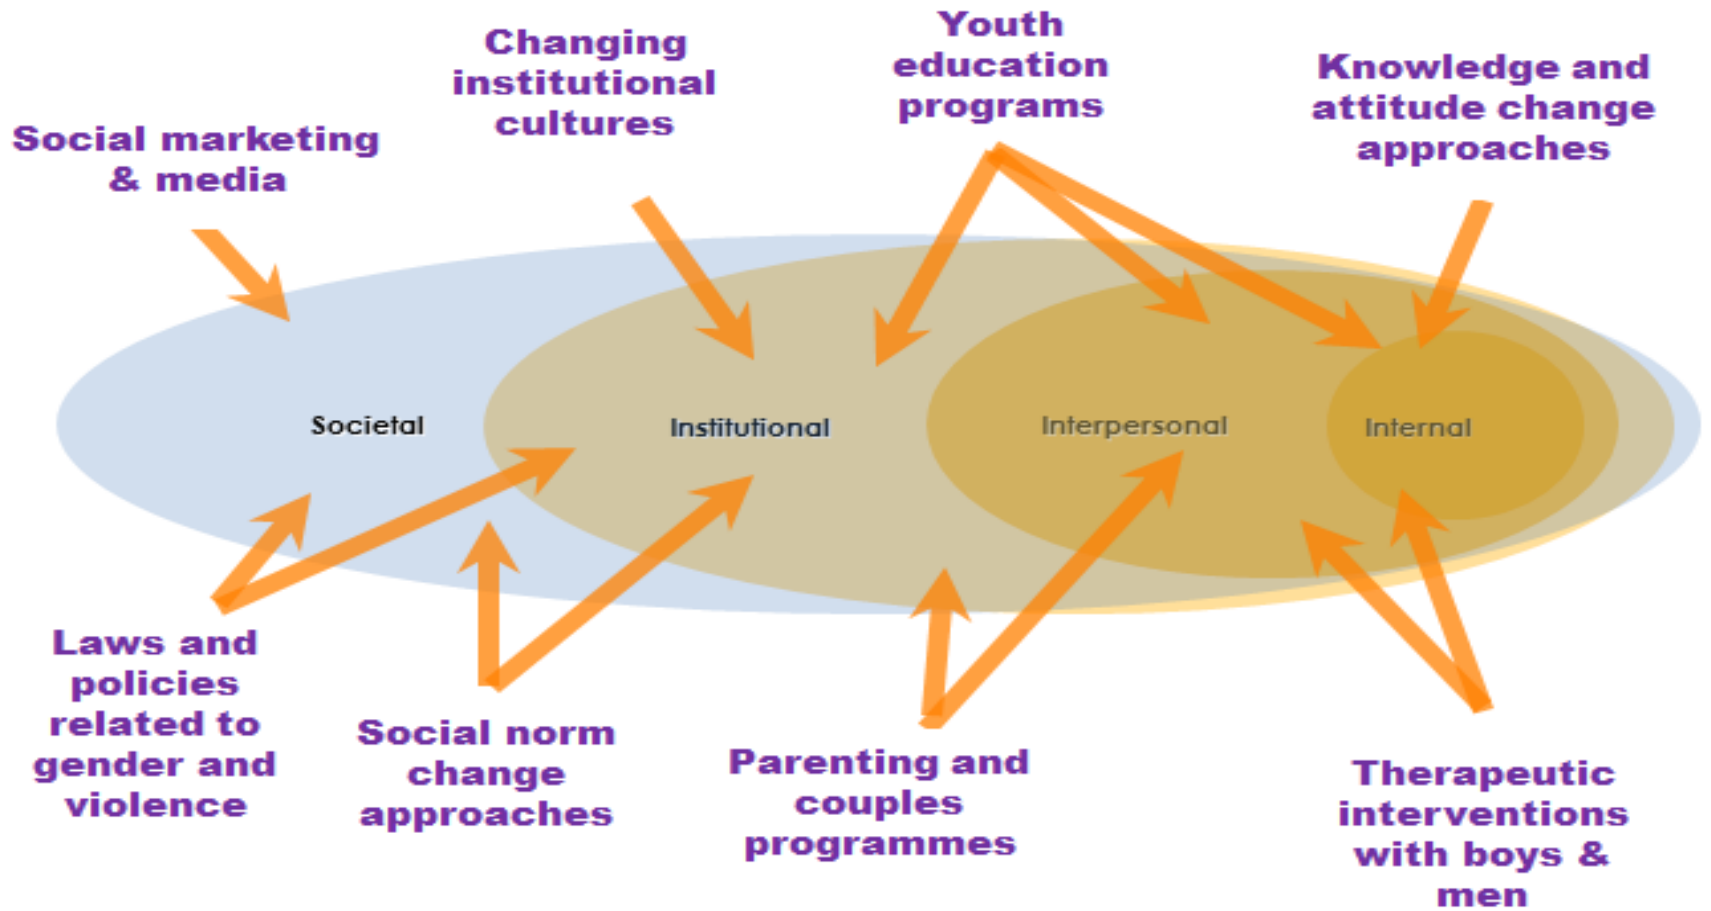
Social marketing & media

Changing institutional cultures

Youth education programs

Knowledge and attitude change approaches

Societal

Institutional

Interpersonal

Internal

Laws and policies related to gender and violence

Social norm change approaches

Parenting and couples programmes

Therapeutic interventions with boys & men